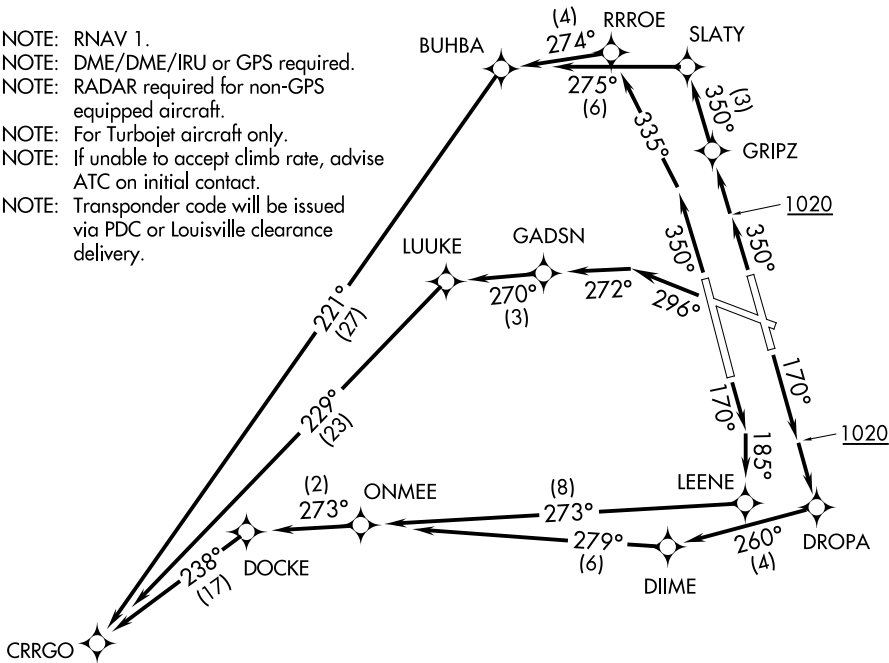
NOTE: RNAV 1.
NOTE: DME/DME/IRU or GPS required.
NOTE: RADAR required for non-GPS equipped aircraft.
NOTE: For Turbojet aircraft only.
NOTE: If unable to accept climb rate, advise ATC on initial contact.
NOTE: Transponder code will be issued via PDC or Louisville clearance delivery.

BUHBA
(4)
274°
RRROE
SLATY
275°
(6)
(3)
350°
335°
GRIPZ
350°
1020
350°
LUUKE
GADSN
350°
270°
(3)
272°
296°
221°
(27)
229°
(23)
170°
170°
185°
1020
(2)
273°
ONMEE
(8)
273°
LEENE
279°
(6)
260°
(4)
DROPA
238°
(17)
DOCKE
DIIME
CRRGO